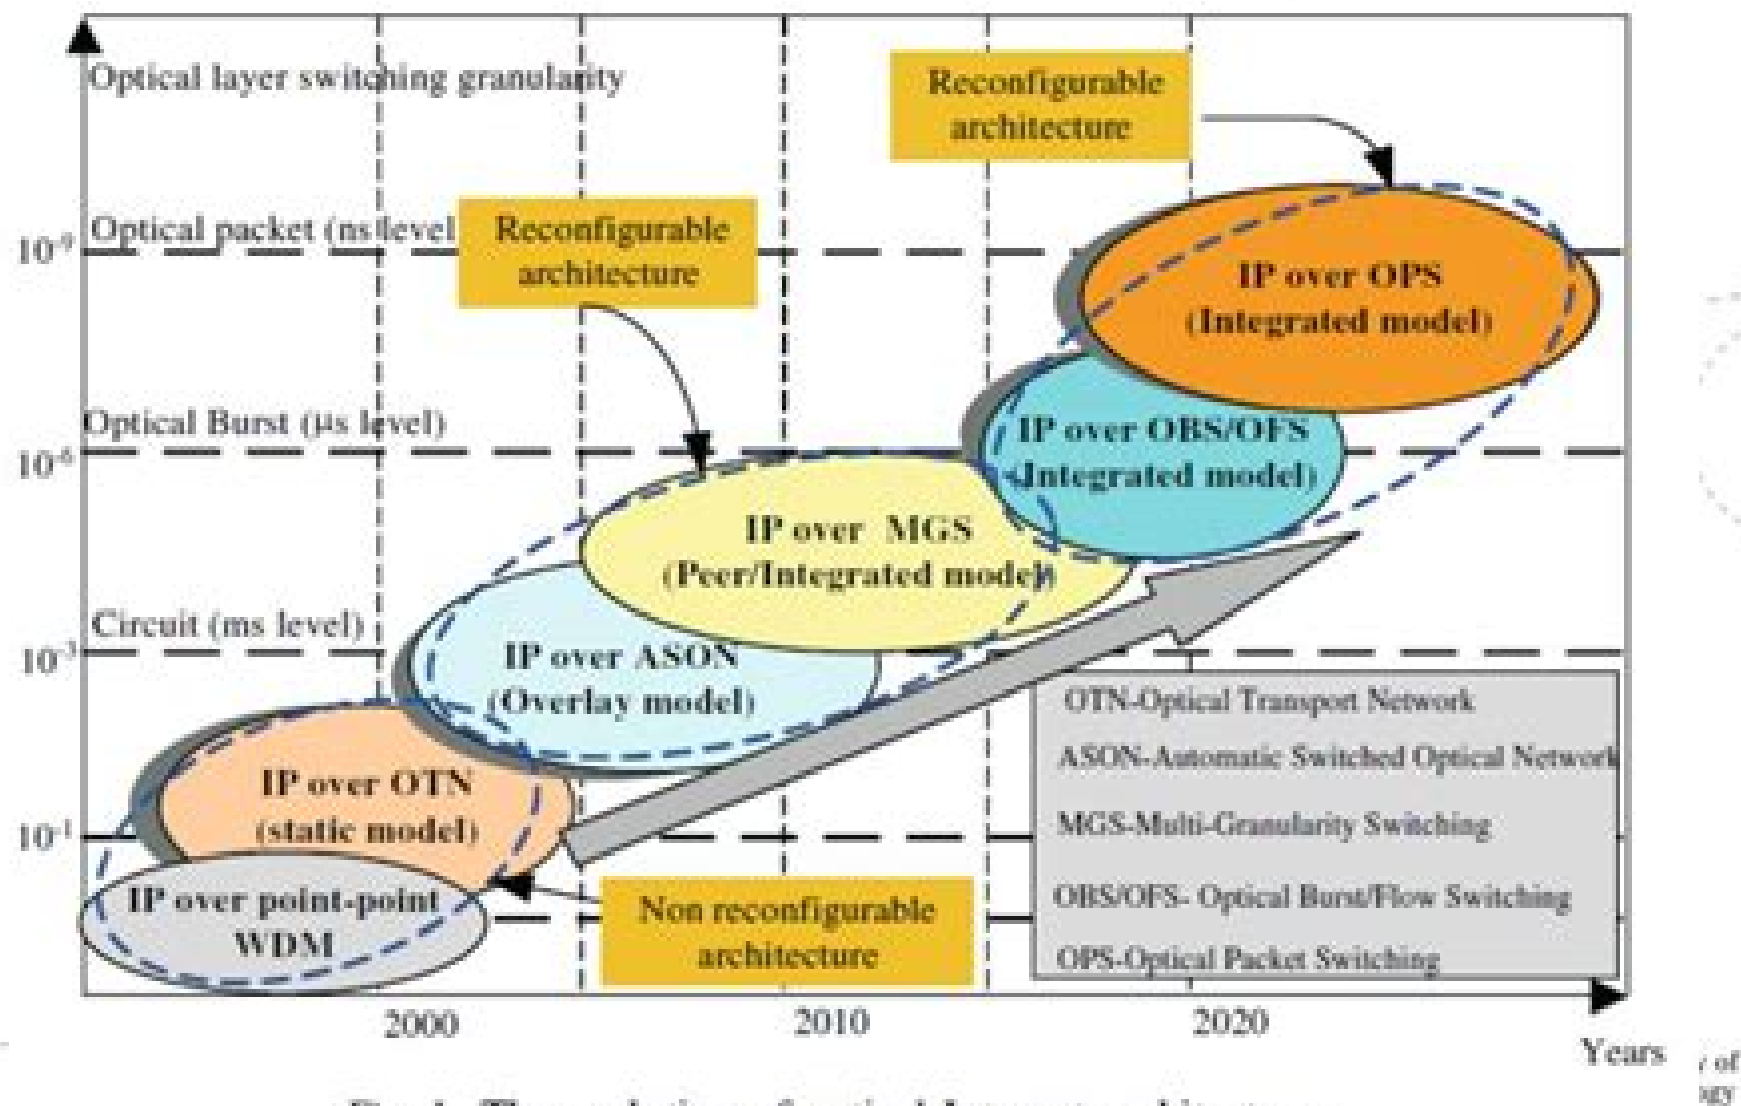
Optical layer switching granularity

Reconfigurable architecture

$10^{-9}$ Optical packet (ns level)

Reconfigurable architecture

IP over OPS (Integrated model)

Optical Burst (μs level)

$10^{-6}$

IP over OBS/OFS (Integrated model)

IP over MGS (Peer/Integrated model)

Circuit (ms level)

$10^{-3}$

IP over ASON (Overlay model)

OTN-Optical Transport Network

ASON-Automatic Switched Optical Network

MGS-Multi-Granularity Switching

OBS/OFS- Optical Burst/Flow Switching

OPS-Optical Packet Switching

IP over OTN (static model)

$10^{-1}$

IP over point-point WDM

Non reconfigurable architecture

2000

2010

2020

Years

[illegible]